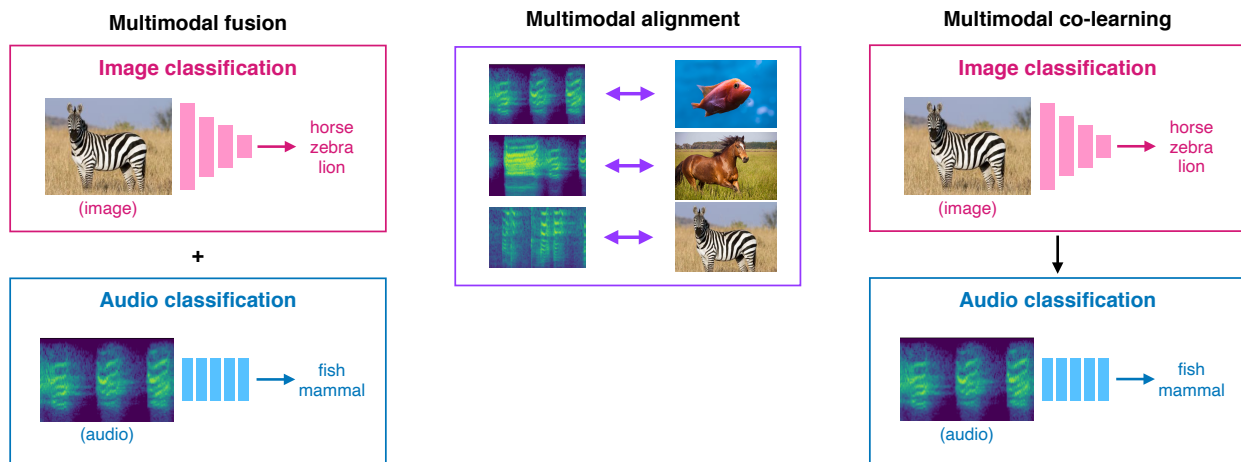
Multimodal fusion

Image classification

horse
zebra
lion

(image)

+

Audio classification

fish
mammal

(audio)

Multimodal alignment

Multimodal co-learning

Image classification

horse
zebra
lion

(image)

Audio classification

fish
mammal

(audio)